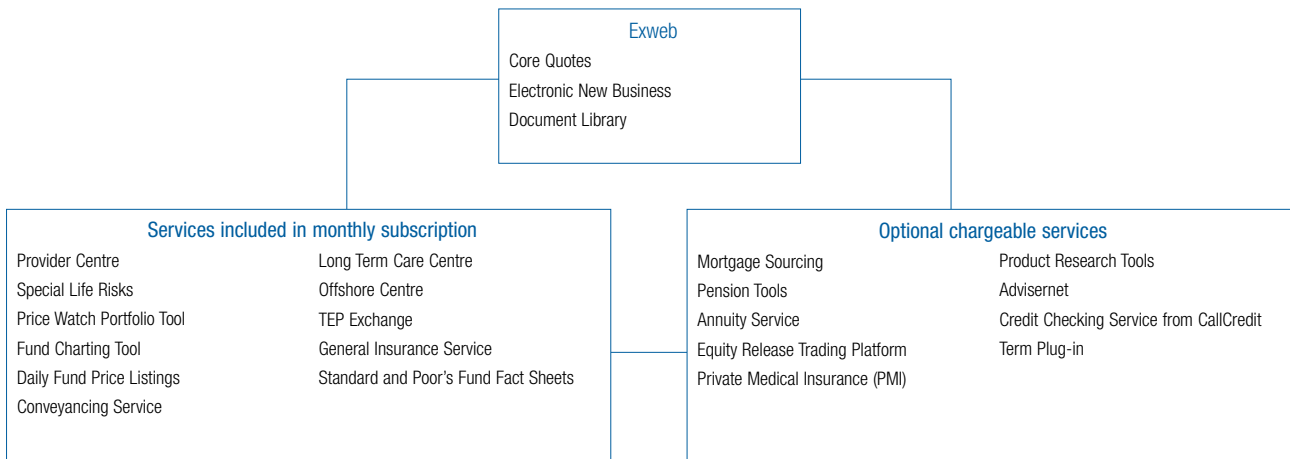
Exweb
Core Quotes
Electronic New Business
Document Library

Services included in monthly subscription
Provider Centre
Special Life Risks
Price Watch Portfolio Tool
Fund Charting Tool
Daily Fund Price Listings
Conveyancing Service

Long Term Care Centre
Offshore Centre
TEP Exchange
General Insurance Service
Standard and Poor's Fund Fact Sheets

Optional chargeable services
Mortgage Sourcing
Pension Tools
Annuity Service
Equity Release Trading Platform
Private Medical Insurance (PMI)

Product Research Tools
Advisernet
Credit Checking Service from CallCredit
Term Plug-in